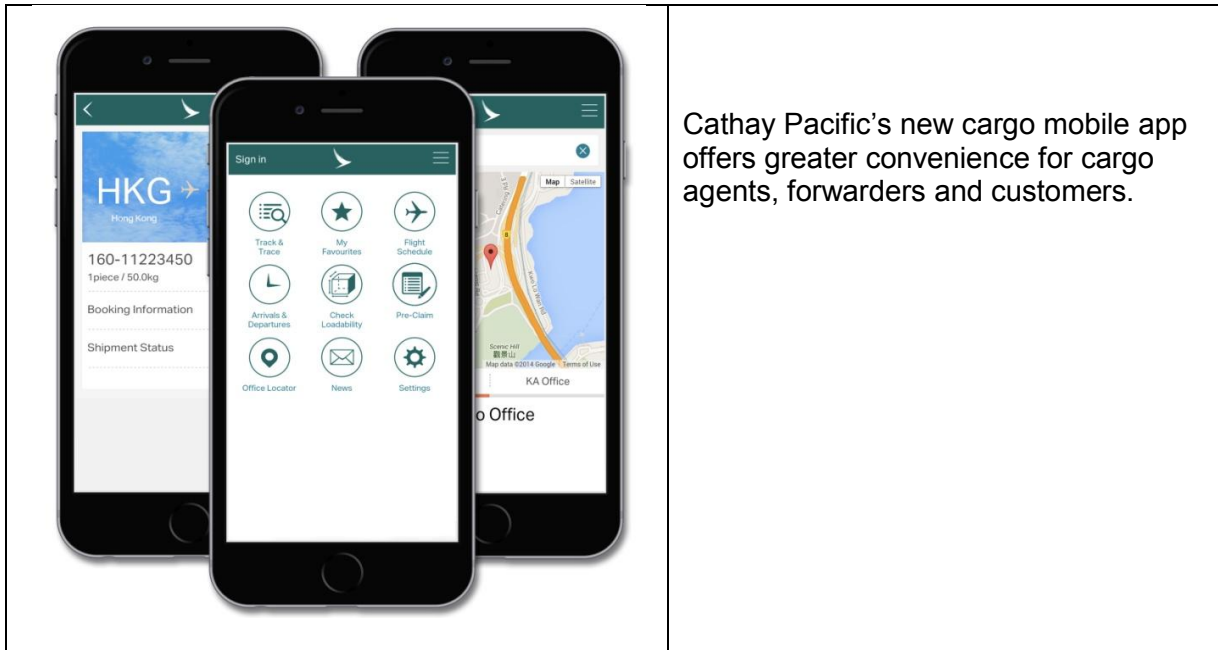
| | |
|---|---|
| HKG Hong Kong 160-11223450 1piece / 50.0kg Booking Information Shipment Status Sign in Track & Trace My Favourites Flight Schedule Arrivals & Departures Check Loadability Pre-Claim Office Locator News Settings Map Satellite Scenic Hill 觀景山 Map data ©2014 Google Terms of Use KA Office o Office | Cathay Pacific’s new cargo mobile app offers greater convenience for cargo agents, forwarders and customers. |